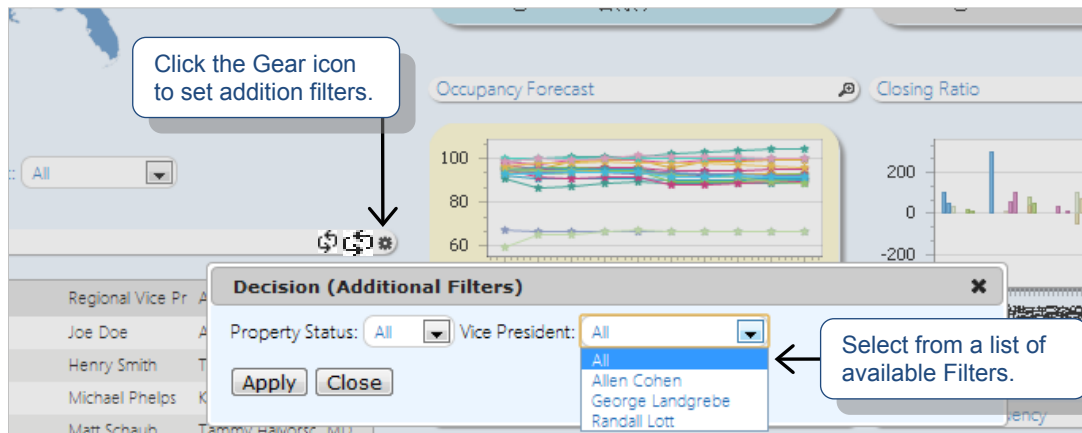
Click the Gear icon to set addition filters.

Occupancy Forecast

Closing Ratio

All

100
80
60

200
0
-200

Decision (Additional Filters)

Regional Vice Pr
Joe Doe
Henry Smith
Michael Phelps
Matt Schaub

Property Status: All

Vice President: All

All
Allen Cohen
George Landgrebe
Randall Lott

Apply Close

Select from a list of available Filters.